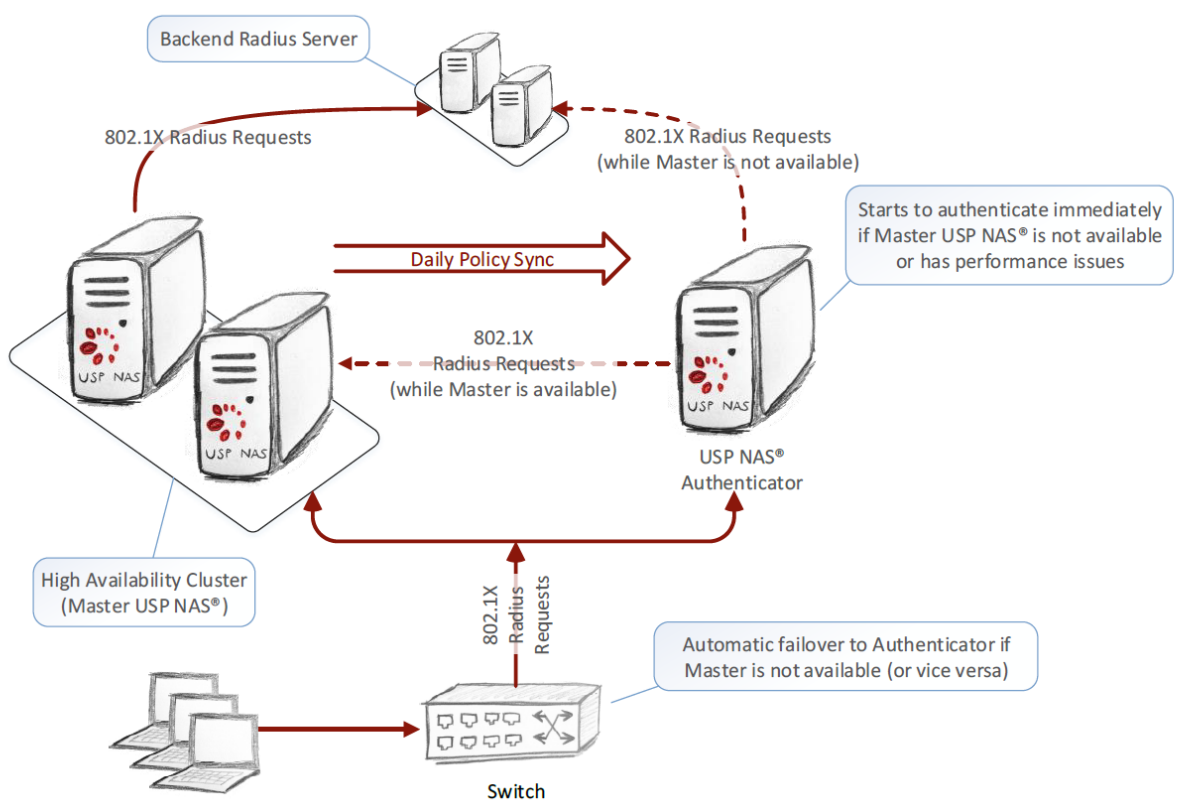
Backend Radius Server

802.1X Radius Requests

802.1X Radius Requests
(while Master is not available)

Starts to authenticate immediately if Master USP NAS® is not available or has performance issues

Daily Policy Sync

USP NAS

USP NAS

USP NAS

802.1X
Radius Requests
(while Master is available)

USP NAS®
Authenticator

High Availability Cluster
(Master USP NAS®)

802.1X
Radius
Requests

Automatic failover to Authenticator if Master is not available (or vice versa)

Switch